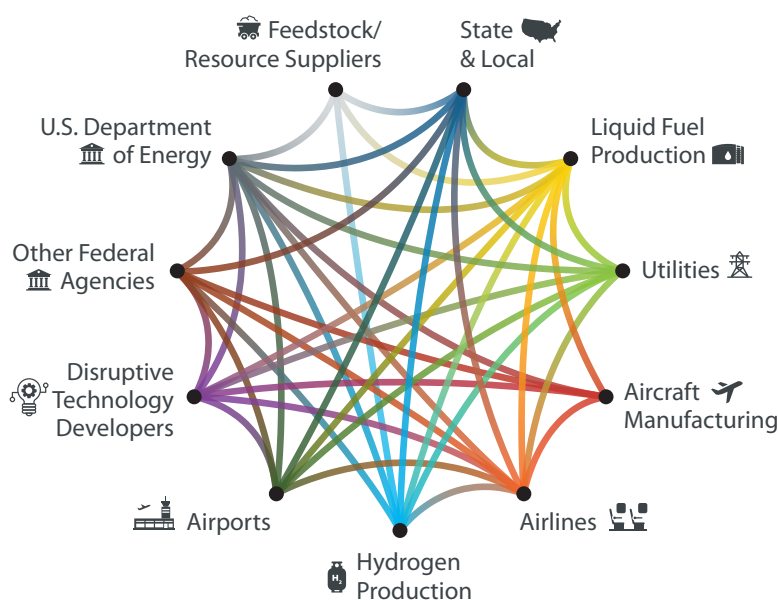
Feedstock/ Resource Suppliers

State & Local

U.S. Department of Energy

Liquid Fuel Production

Other Federal Agencies

Utilities

Disruptive Technology Developers

Aircraft Manufacturing

Airports

Airlines

$H_2$

Hydrogen Production